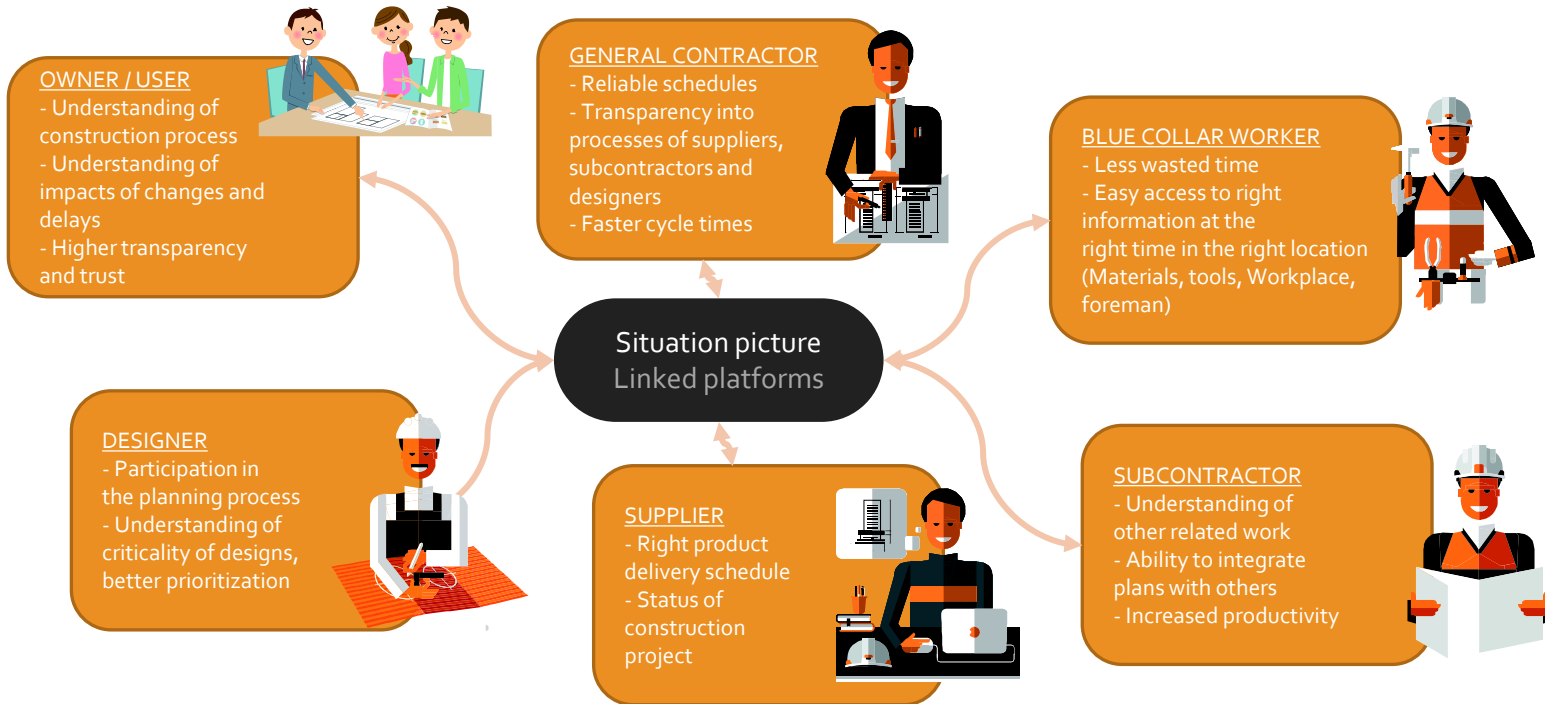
OWNER / USER
- Understanding of construction process
- Understanding of impacts of changes and delays
- Higher transparency and trust

GENERAL CONTRACTOR
- Reliable schedules
- Transparency into processes of suppliers, subcontractors and designers
- Faster cycle times

BLUE COLLAR WORKER
- Less wasted time
- Easy access to right information at the right time in the right location (Materials, tools, Workplace, foreman)

Situation picture
Linked platforms

DESIGNER
- Participation in the planning process
- Understanding of criticality of designs, better prioritization

SUPPLIER
- Right product delivery schedule
- Status of construction project

SUBCONTRACTOR
- Understanding of other related work
- Ability to integrate plans with others
- Increased productivity